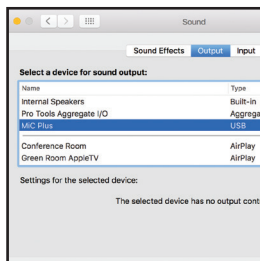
Sound

Sound Effects Output Input

Select a device for sound output:

| Name | Type |
|---|---|
| Internal Speakers | Built-in |
| Pro Tools Aggregate I/O | Aggrega |
| MiC Plus | USB |
| Conference Room | AirPlay |
| Green Room AppleTV | AirPlay |

Settings for the selected device:

The selected device has no output cont